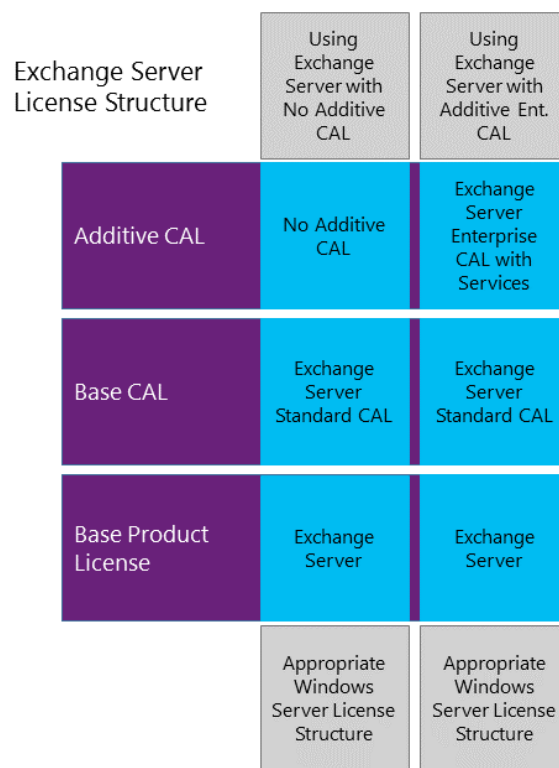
Exchange Server License Structure

| | Using Exchange Server with No Additive CAL | Using Exchange Server with Additive Ent. CAL |
|---|---|---|
| Additive CAL | No Additive CAL | Exchange Server Enterprise CAL with Services |
| Base CAL | Exchange Server Standard CAL | Exchange Server Standard CAL |
| Base Product License | Exchange Server | Exchange Server |
| | Appropriate Windows Server License Structure | Appropriate Windows Server License Structure |